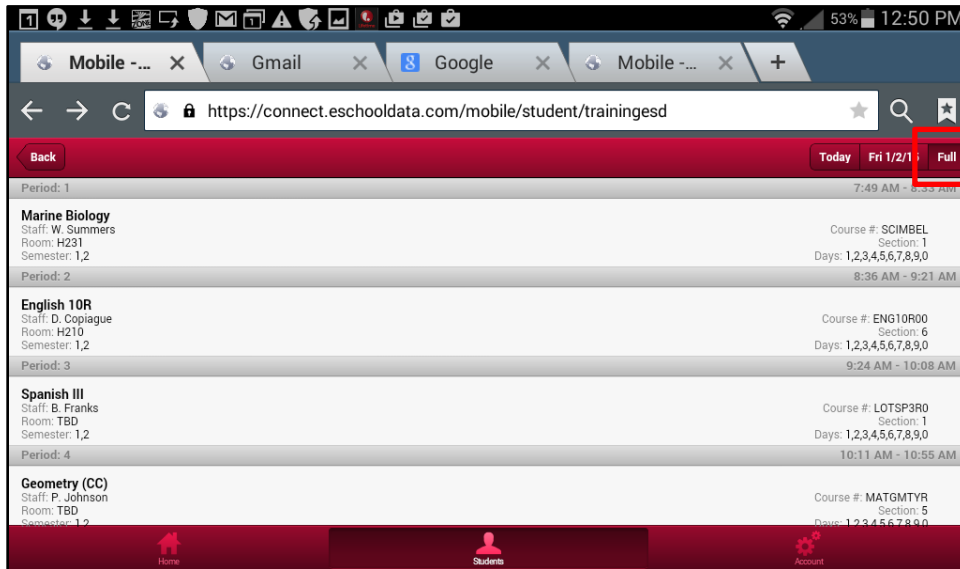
53% 12:50 PM

Mobile -... ×
Gmail ×
Google ×
Mobile -... ×
+

https://connect.eschooldata.com/mobile/student/trainingesd

Back
Today
Fri 1/2/1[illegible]
Full

Period: 1
7:49 AM - 8:33 AM

Marine Biology
Staff: W. Summers
Room: H231
Semester: 1,2
Course #: SCIMBEL
Section: 1
Days: 1,2,3,4,5,6,7,8,9,0

Period: 2
8:36 AM - 9:21 AM

English 10R
Staff: D. Copiague
Room: H210
Semester: 1,2
Course #: ENG10R00
Section: 6
Days: 1,2,3,4,5,6,7,8,9,0

Period: 3
9:24 AM - 10:08 AM

Spanish III
Staff: B. Franks
Room: TBD
Semester: 1,2
Course #: LOTSP3R0
Section: 1
Days: 1,2,3,4,5,6,7,8,9,0

Period: 4
10:11 AM - 10:55 AM

Geometry (CC)
Staff: P. Johnson
Room: TBD
Semester: 1,2
Course #: MATGMTYR
Section: 5
Days: 1,2,3,4,5,6,7,8,9,0

Home
Students
Account